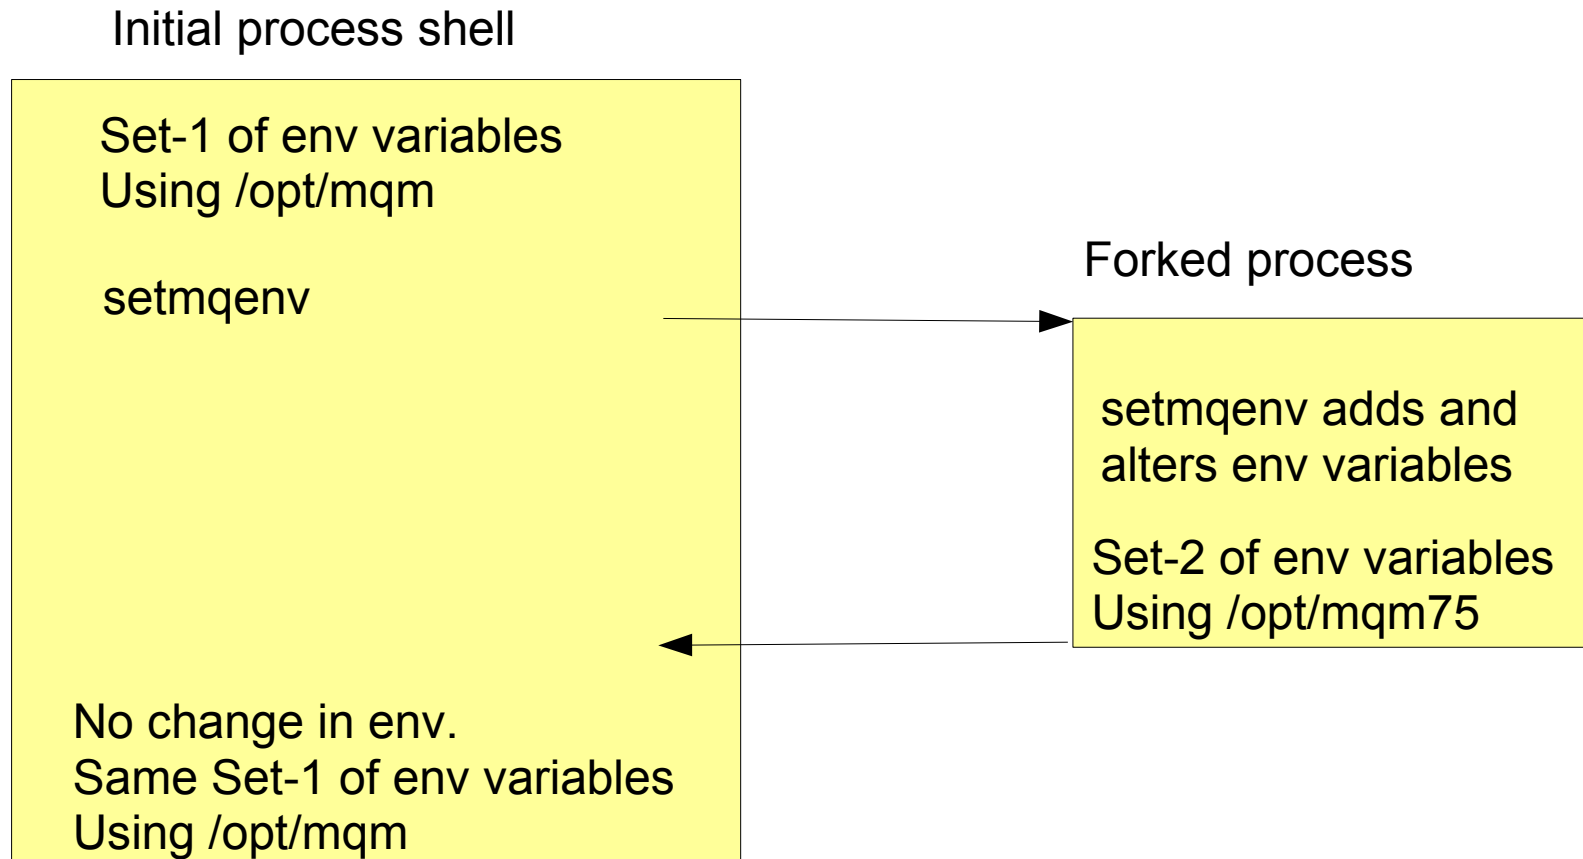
Initial process shell

Set-1 of env variables
Using /opt/mqm

setmqenv

Forked process

setmqenv adds and alters env variables

Set-2 of env variables
Using /opt/mqm75

No change in env.
Same Set-1 of env variables
Using /opt/mqm